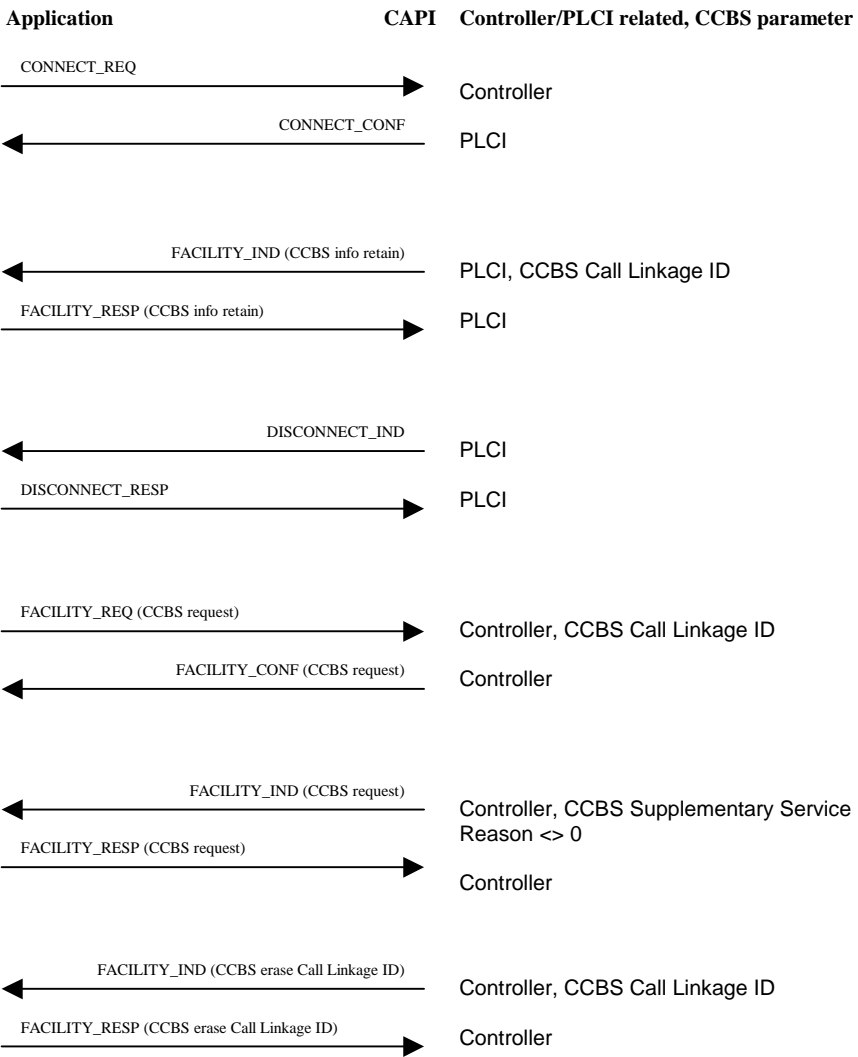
Application

CAPI

Controller/PLCI related, CCBS parameter

CONNECT_REQ

Controller

CONNECT_CONF

PLCI

FACILITY_IND (CCBS info retain)

PLCI, CCBS Call Linkage ID

FACILITY_RESP (CCBS info retain)

PLCI

DISCONNECT_IND

PLCI

DISCONNECT_RESP

PLCI

FACILITY_REQ (CCBS request)

Controller, CCBS Call Linkage ID

FACILITY_CONF (CCBS request)

Controller

FACILITY_IND (CCBS request)

Controller, CCBS Supplementary Service Reason <> 0

FACILITY_RESP (CCBS request)

Controller

FACILITY_IND (CCBS erase Call Linkage ID)

Controller, CCBS Call Linkage ID

FACILITY_RESP (CCBS erase Call Linkage ID)

Controller